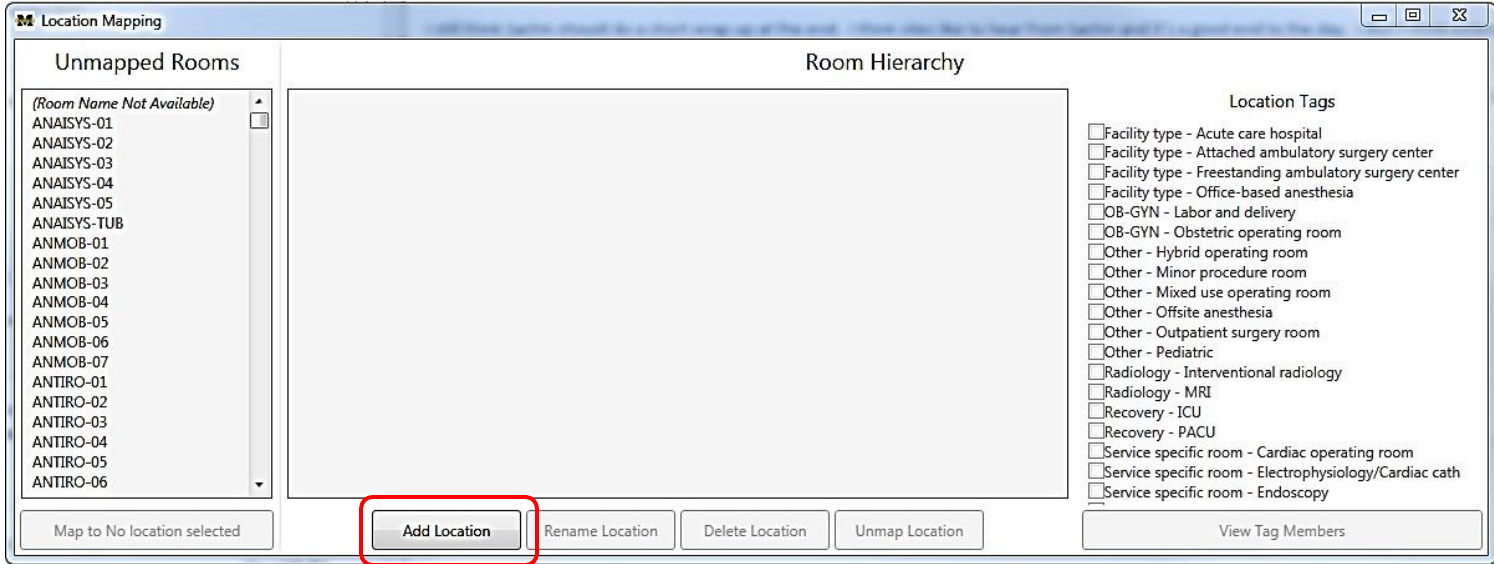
Location Mapping

Unmapped Rooms

(Room Name Not Available)
ANAISYS-01
ANAISYS-02
ANAISYS-03
ANAISYS-04
ANAISYS-05
ANAISYS-TUB
ANMOB-01
ANMOB-02
ANMOB-03
ANMOB-04
ANMOB-05
ANMOB-06
ANMOB-07
ANTIRO-01
ANTIRO-02
ANTIRO-03
ANTIRO-04
ANTIRO-05
ANTIRO-06

Map to No location selected

Room Hierarchy

Add Location
Rename Location
Delete Location
Unmap Location

Location Tags

Facility type - Acute care hospital
Facility type - Attached ambulatory surgery center
Facility type - Freestanding ambulatory surgery center
Facility type - Office-based anesthesia
OB-GYN - Labor and delivery
OB-GYN - Obstetric operating room
Other - Hybrid operating room
Other - Minor procedure room
Other - Mixed use operating room
Other - Offsite anesthesia
Other - Outpatient surgery room
Other - Pediatric
Radiology - Interventional radiology
Radiology - MRI
Recovery - ICU
Recovery - PACU
Service specific room - Cardiac operating room
Service specific room - Electrophysiology/Cardiac cath
Service specific room - Endoscopy

View Tag Members